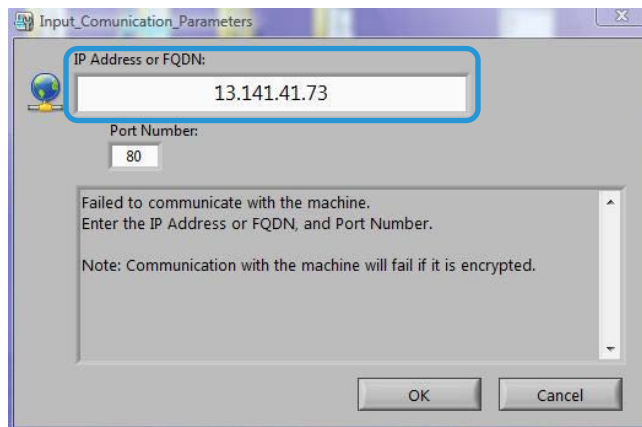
Input_Comunication_Parameters

IP Address or FQDN:

13.141.41.73

Port Number:

80

Failed to communicate with the machine.
Enter the IP Address or FQDN, and Port Number.

Note: Communication with the machine will fail if it is encrypted.

OK

Cancel